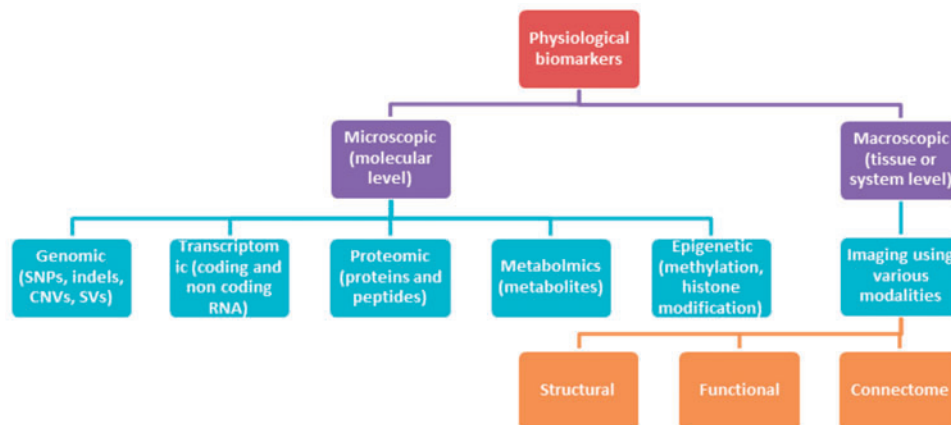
Physiological biomarkers

Microscopic (molecular level)

Macroscopic (tissue or system level)

Genomic (SNPs, indels, CNVs, SVs)

Transcriptomic (coding and non coding RNA)

Proteomic (proteins and peptides)

Metabolmics (metabolites)

Epigenetic (methylation, histone modification)

Imaging using various modalities

Structural

Functional

Connectome